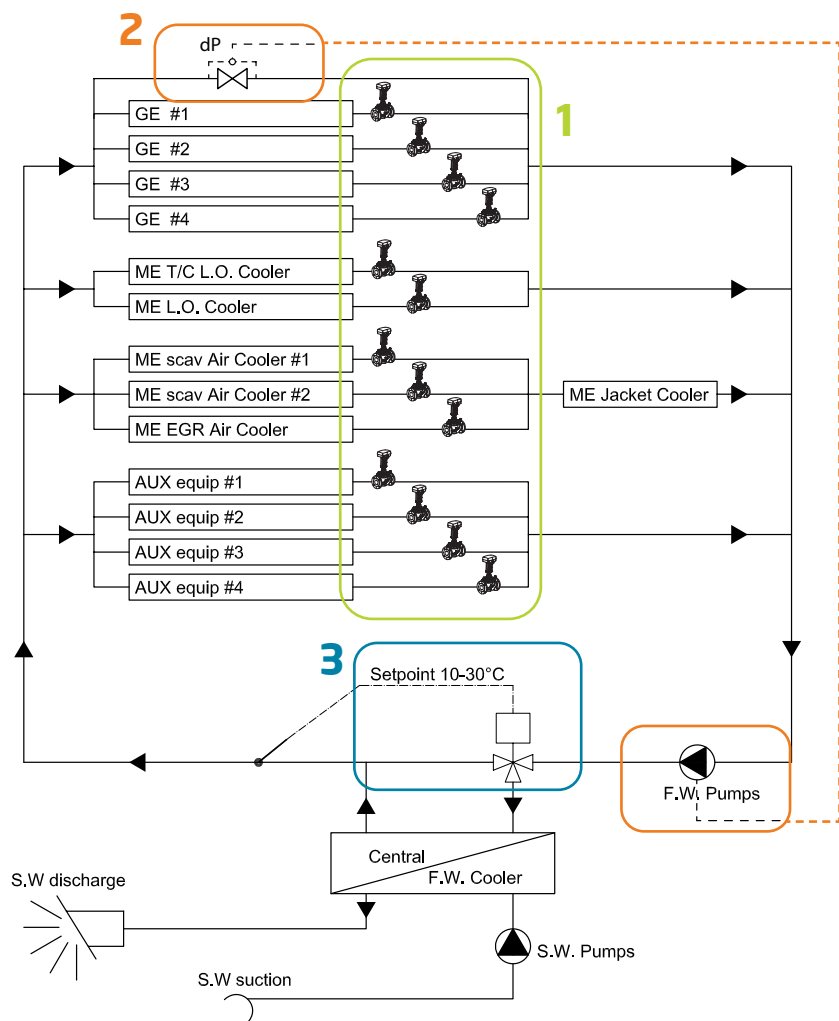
2

dP

1

GE #1

GE #2

GE #3

GE #4

ME T/C L.O. Cooler

ME L.O. Cooler

ME scav Air Cooler #1

ME scav Air Cooler #2

ME Jacket Cooler

ME EGR Air Cooler

AUX equip #1

AUX equip #2

AUX equip #3

AUX equip #4

3

Setpoint 10-30°C

F.W. Pumps

Central F.W. Cooler

S.W discharge

S.W. Pumps

S.W suction